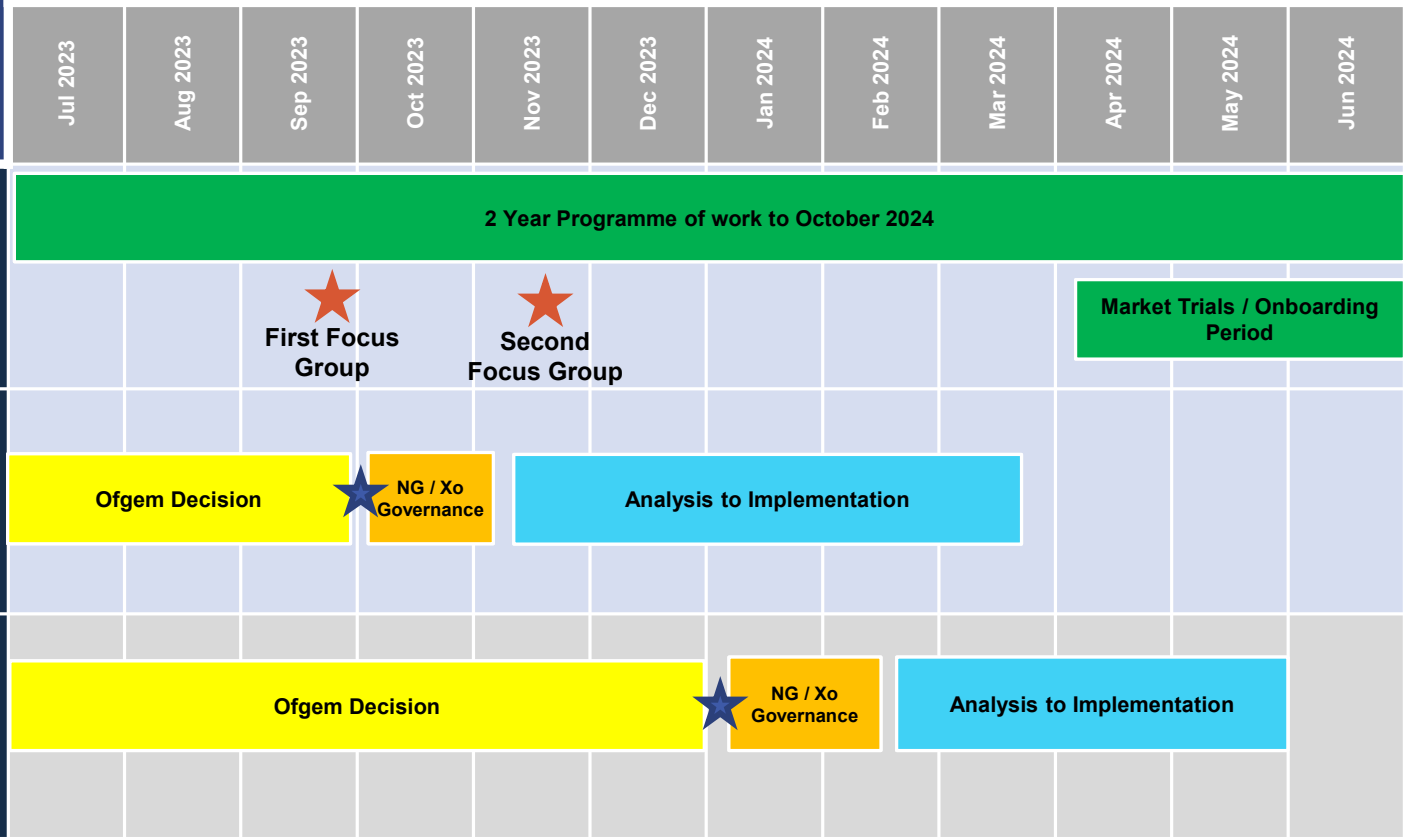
Jul 2023
Aug 2023
Sep 2023
Oct 2023
Nov 2023
Dec 2023
Jan 2024
Feb 2024
Mar 2024
Apr 2024
May 2024
Jun 2024

2 Year Programme of work to October 2024

First Focus Group

Second Focus Group

Market Trials / Onboarding Period

Ofgem Decision

NG / Xo Governance

Analysis to Implementation

Ofgem Decision

NG / Xo Governance

Analysis to Implementation